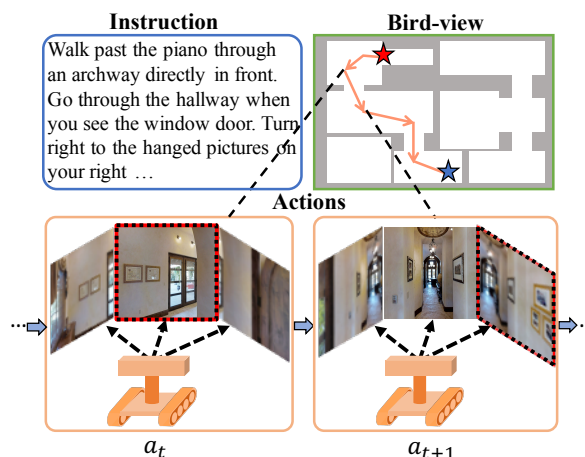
Instruction

Walk past the piano through an archway directly in front. Go through the hallway when you see the window door. Turn right to the hanged pictures on your right …

Bird-view

Actions

$a_t$

$a_{t+1}$